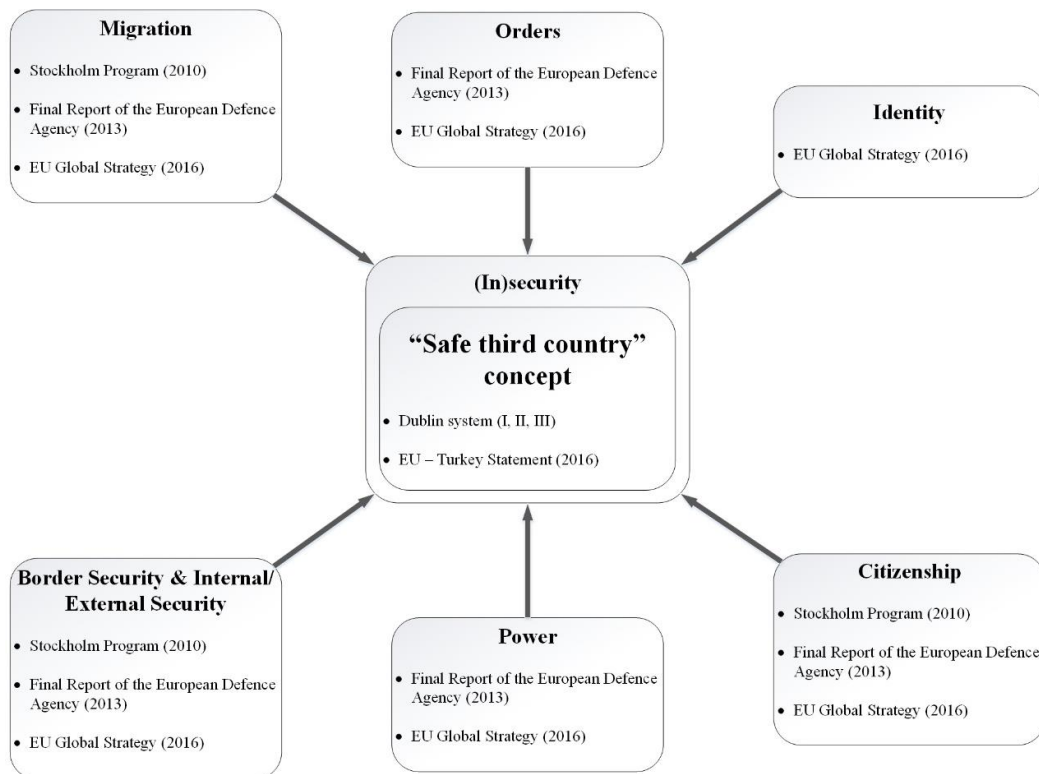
Migration

- Stockholm Program (2010)
- Final Report of the European Defence Agency (2013)
- EU Global Strategy (2016)

Orders

- Final Report of the European Defence Agency (2013)
- EU Global Strategy (2016)

Identity

- EU Global Strategy (2016)

(In)security

"Safe third country" concept

- Dublin system (I, II, III)
- EU – Turkey Statement (2016)

Border Security & Internal/ External Security

- Stockholm Program (2010)
- Final Report of the European Defence Agency (2013)
- EU Global Strategy (2016)

Power

- Final Report of the European Defence Agency (2013)
- EU Global Strategy (2016)

Citizenship

- Stockholm Program (2010)
- Final Report of the European Defence Agency (2013)
- EU Global Strategy (2016)